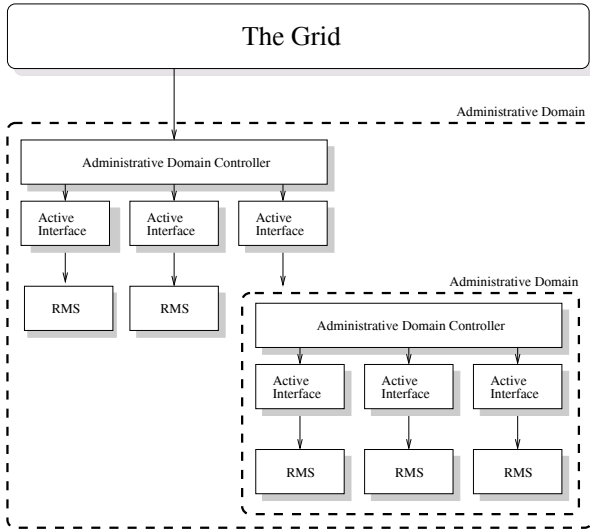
The Grid

Administrative Domain

Administrative Domain Controller

Active Interface

Active Interface

Active Interface

RMS

RMS

Administrative Domain

Administrative Domain Controller

Active Interface

Active Interface

Active Interface

RMS

RMS

RMS